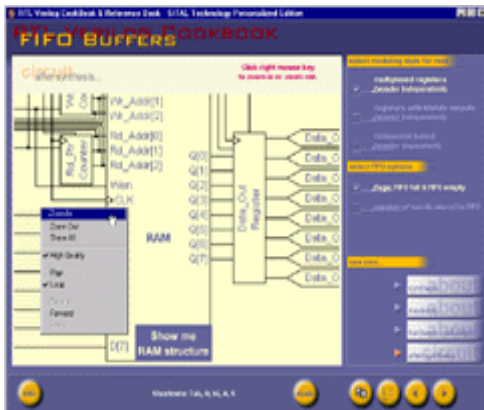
RTL Verilog Cookbook & Reference Book   SITAL Technology Personalized Edition

FIFO BUFFERS

COOKBOOK

circuit

Click right mouse key to zoom in or zoom out.

Wr_Addr[1]
Wr_Addr[2]
Rd_Addr[0]
Rd_Addr[1]
Rd_Addr[2]
Wen
CLK

Rd_Ptr Counter

Q[0]
Q[1]
Q[2]
Q[3]
Q[4]
Q[5]
Q[6]
Q[7]

RAM

Data_Out Register

Data_O
Data_O
Data_O
Data_O
Data_O
Data_O
Data_O
Data_O

D[7]

Zoom In
Zoom Out
Show All
High Quality
Play
Loop
Rewind
Forward

Show me RAM structure

select modeling style for read

multiplexed registers

registers with tristate outputs

sequential based

select FIFO options

flags FIFO full & FIFO empty

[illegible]

Stackable: 7ab, 8, 8A, 8, 9